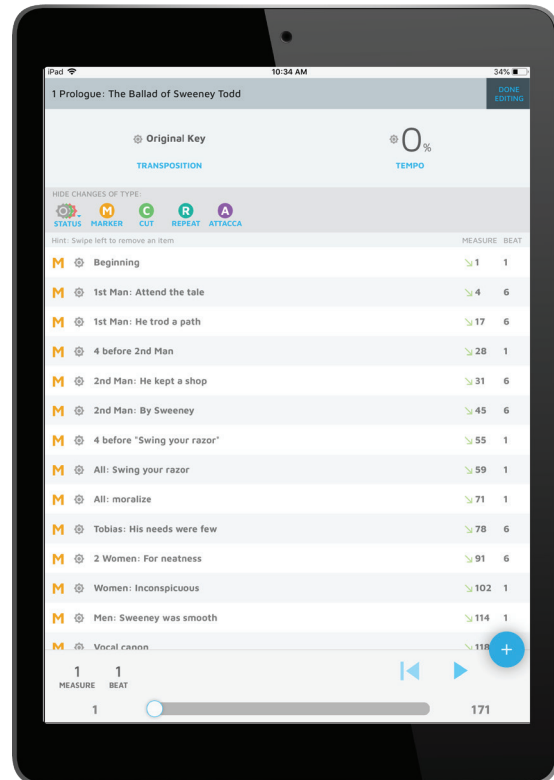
iPad
10:34 AM
34%

1 Prologue: The Ballad of Sweeney Todd

DONE EDITING

Original Key
TRANSPOSITION

0%
TEMPO

HIDE CHANGES OF TYPE:
STATUS M MARKER C CUT R REPEAT A ATTACCA

Hint: Swipe left to remove an item
MEASURE BEAT

| | | Measure | Beat |
|---|---|---|---|
| M | Beginning | 1 | 1 |
| M | 1st Man: Attend the tale | 4 | 6 |
| M | 1st Man: He trod a path | 17 | 6 |
| M | 4 before 2nd Man | 28 | 1 |
| M | 2nd Man: He kept a shop | 31 | 6 |
| M | 2nd Man: By Sweeney | 45 | 6 |
| M | 4 before "Swing your razor" | 55 | 1 |
| M | All: Swing your razor | 59 | 1 |
| M | All: moralize | 71 | 1 |
| M | Tobias: His needs were few | 78 | 6 |
| M | 2 Women: For neatness | 91 | 6 |
| M | Women: Inconspicuous | 102 | 1 |
| M | Men: Sweeney was smooth | 114 | 1 |
| M | Vocal canon | 118 | |

1 MEASURE
1 BEAT

1
171